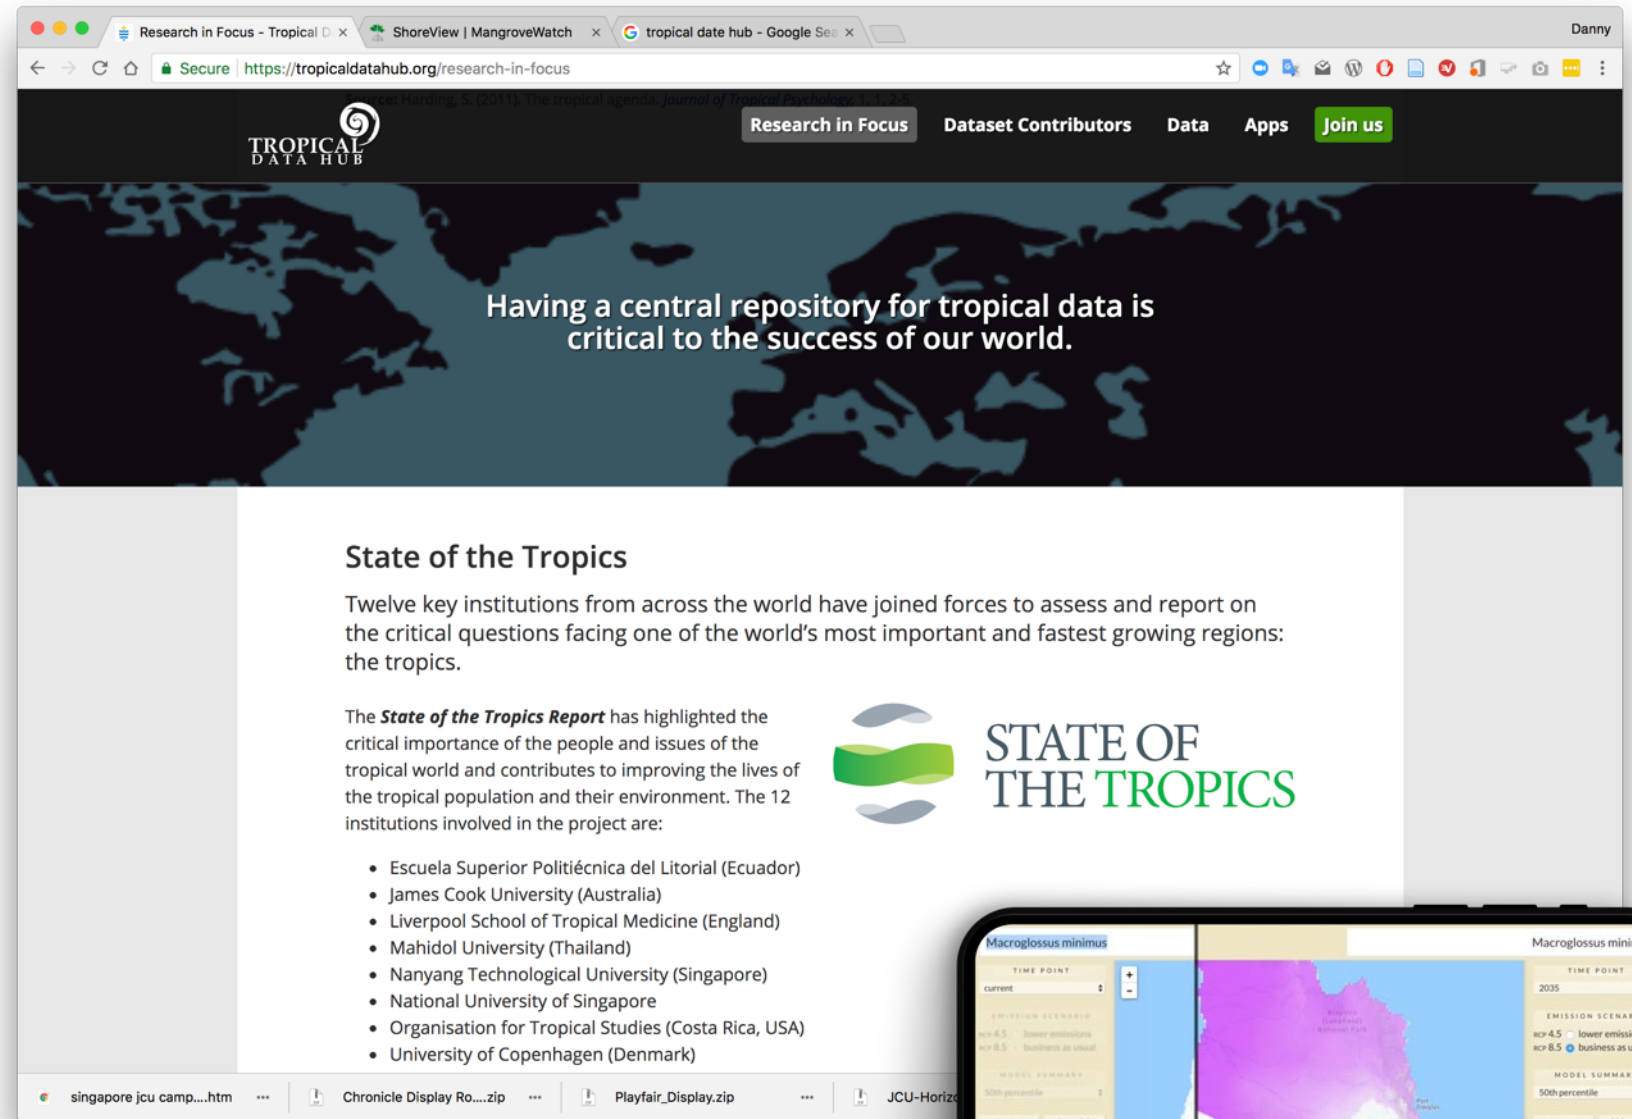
Research in Focus - Tropical D × ShoreView | MangroveWatch × tropical date hub - Google Sea ×

Danny

Secure https://tropicaldatahub.org/research-in-focus

Source: Harding, S. (2011). The tropical agenda. Journal of Tropical Psychology, 1, 1-2.

TROPICAL DATA HUB

Research in Focus Dataset Contributors Data Apps Join us

Having a central repository for tropical data is critical to the success of our world.

State of the Tropics

Twelve key institutions from across the world have joined forces to assess and report on the critical questions facing one of the world's most important and fastest growing regions: the tropics.

The ***State of the Tropics Report*** has highlighted the critical importance of the people and issues of the tropical world and contributes to improving the lives of the tropical population and their environment. The 12 institutions involved in the project are:

STATE OF THE TROPICS

- Escuela Superior Politiécnica del Litorial (Ecuador)
- James Cook University (Australia)
- Liverpool School of Tropical Medicine (England)
- Mahidol University (Thailand)
- Nanyang Technological University (Singapore)
- National University of Singapore
- Organisation for Tropical Studies (Costa Rica, USA)
- University of Copenhagen (Denmark)

Macroglossus minimus
TIME POINT
current
EMISSION SCENARIO
RCP 4.5 lower emissions
RCP 8.5 business as usual
MODEL SUMMARY
50th percentile

Macroglossus mini
TIME POINT
2035
EMISSION SCENA
RCP 4.5 lower emissi
RCP 8.5 business as u
MODEL SUMMAR
50th percentile

singapore jcu camp....htm Chronicle Display Ro....zip Playfair_Display.zip JCU-Horiz